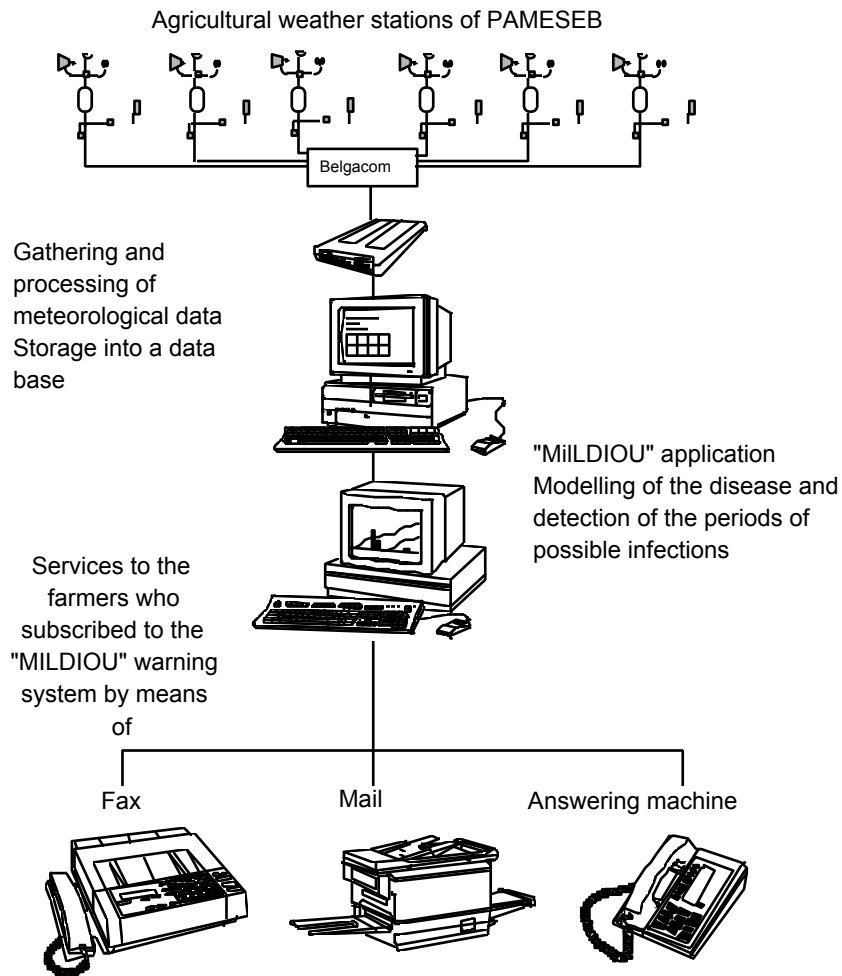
Agricultural weather stations of PAMESEB

Belgacom

Gathering and processing of meteorological data Storage into a data base

"MilLDIOU" application Modelling of the disease and detection of the periods of possible infections

Services to the farmers who subscribed to the "MILDIOU" warning system by means of

Fax

Mail

Answering machine